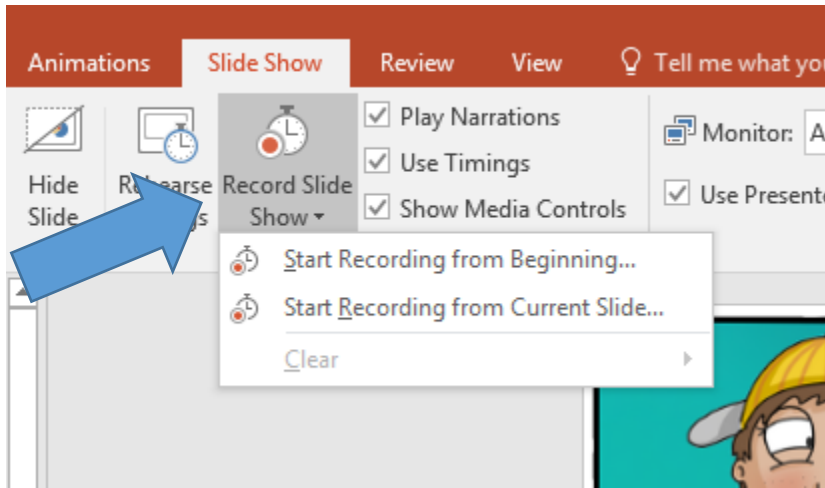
Animations Slide Show Review View Tell me what yo

Hide Slide

Re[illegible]earse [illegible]gs

Record Slide Show

Play Narrations

Use Timings

Show Media Controls

Monitor: A

Use Presente

Start Recording from Beginning...

Start Recording from Current Slide...

Clear